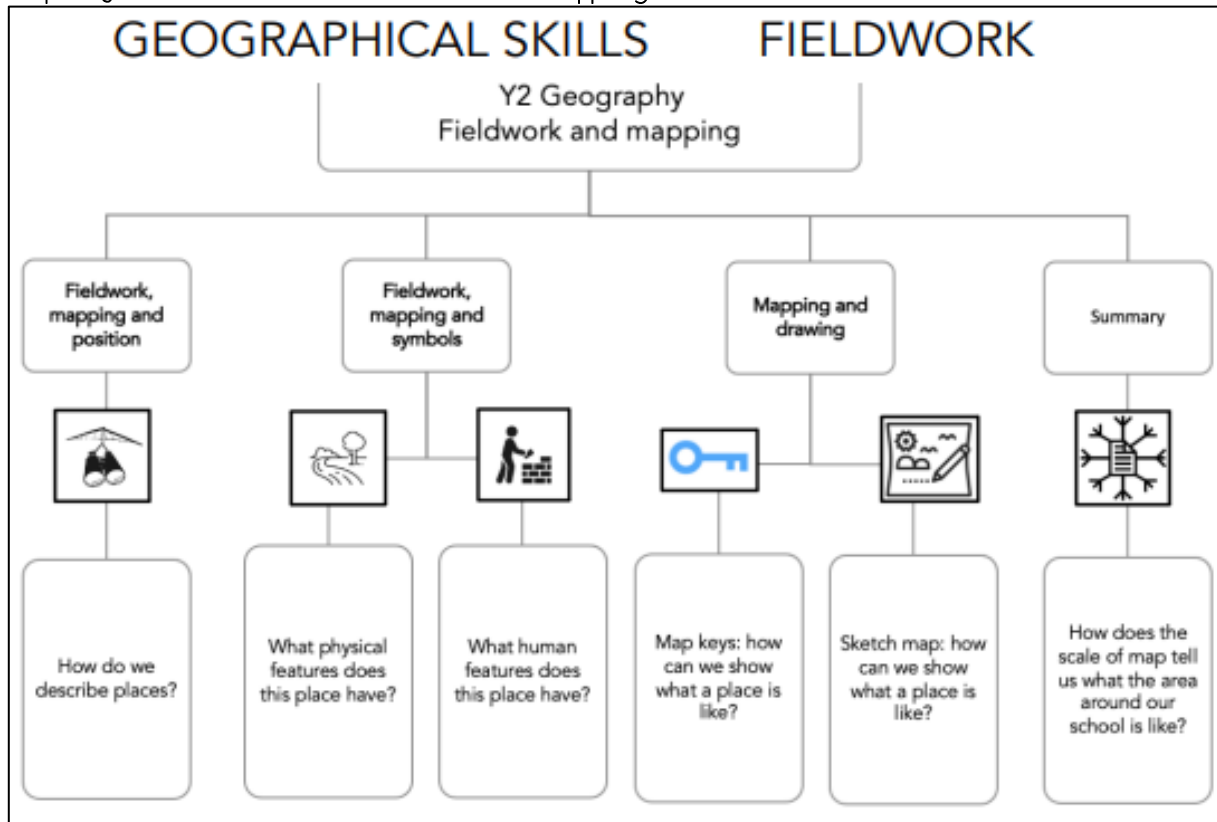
GEOGRAPHICAL SKILLS FIELDWORK

Y2 Geography
Fieldwork and mapping

Fieldwork, mapping and position

Fieldwork, mapping and symbols

Mapping and drawing

Summary

How do we describe places?

What physical features does this place have?

What human features does this place have?

Map keys: how can we show what a place is like?

Sketch map: how can we show what a place is like?

How does the scale of map tell us what the area around our school is like?